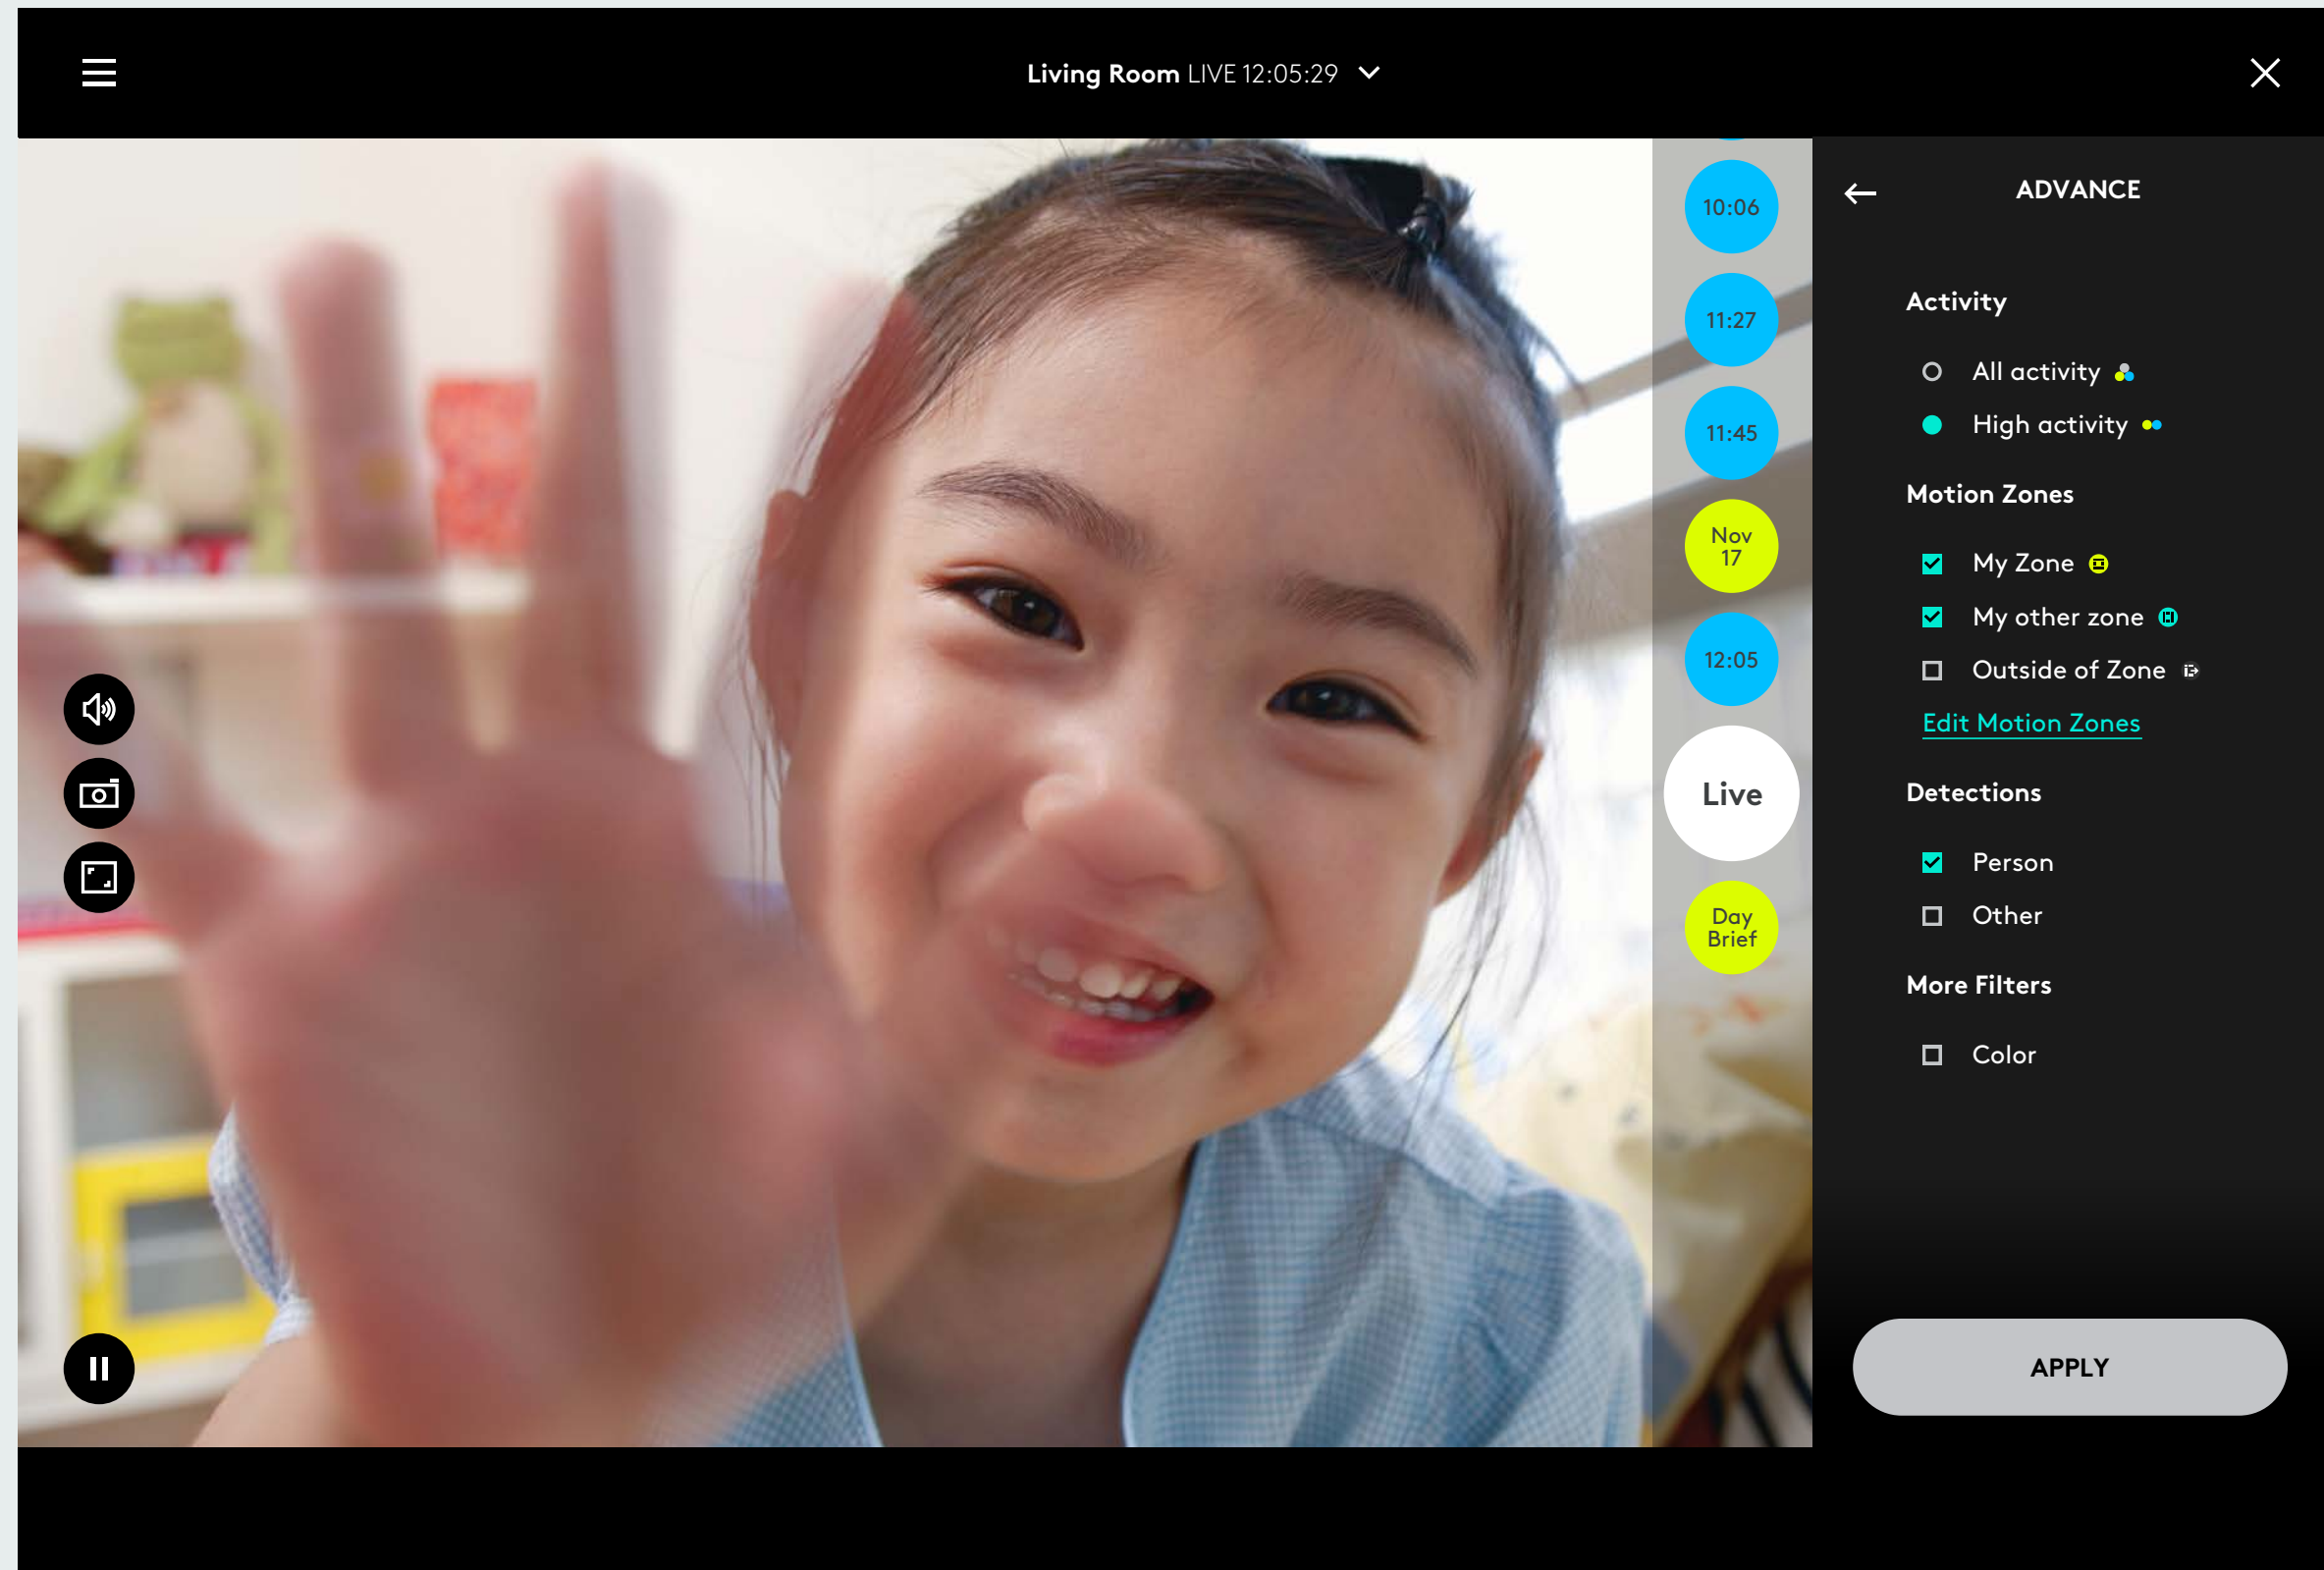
Living Room LIVE 12:05:29

10:06

11:27

11:45

Nov 17

12:05

Live

Day Brief

ADVANCE

Activity

All activity

High activity

Motion Zones

My Zone

My other zone

Outside of Zone

Edit Motion Zones

Detections

Person

Other

More Filters

Color

APPLY